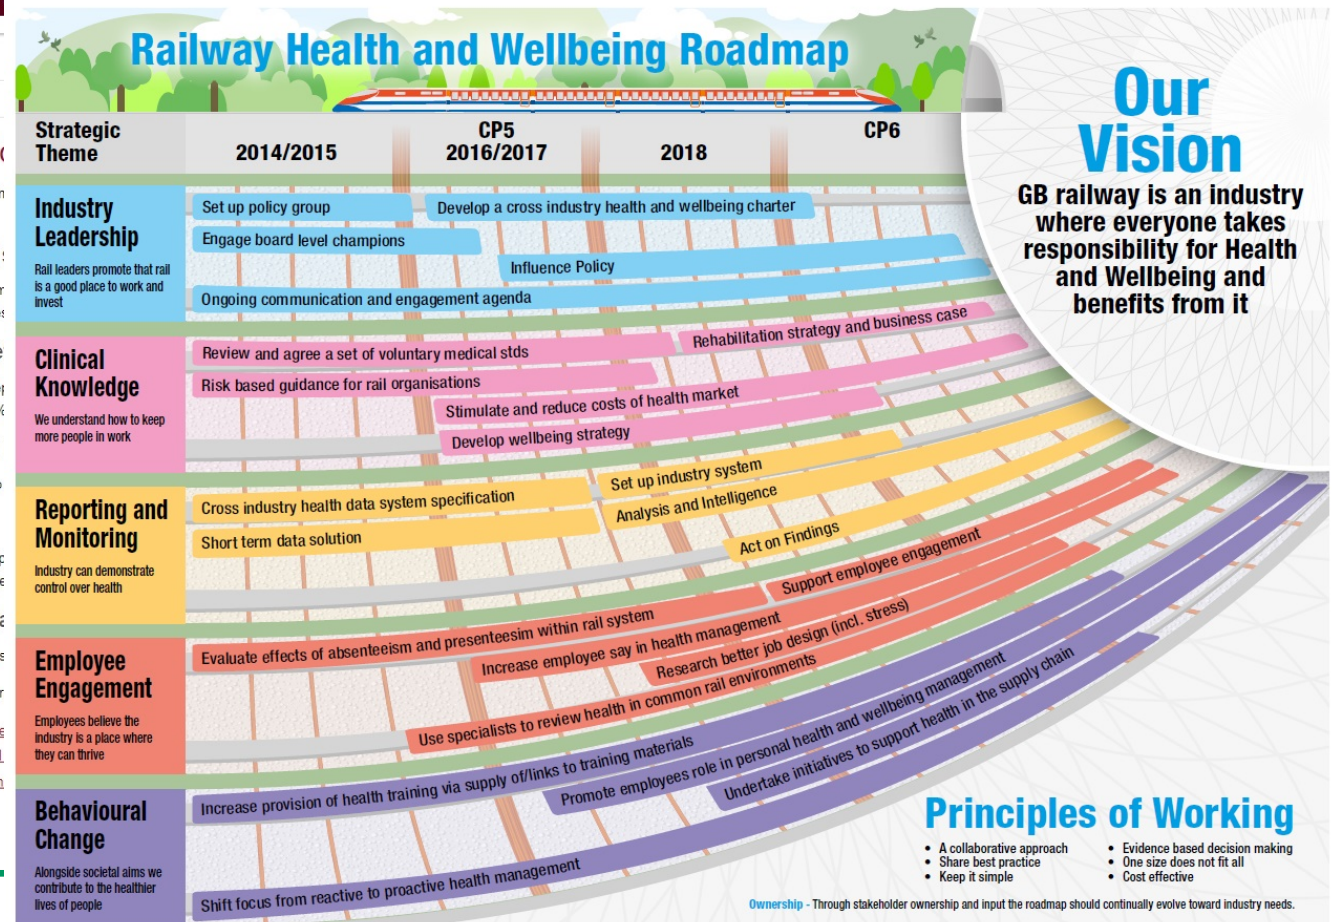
Railway Health and Wellbeing Roadmap

Our Vision

GB railway is an industry where everyone takes responsibility for Health and Wellbeing and benefits from it

| Strategic Theme | 2014/2015 | CP5 2016/2017 | 2018 | CP6 |
|---|---|---|---|---|

Industry Leadership
Rail leaders promote that rail is a good place to work and invest

Set up policy group
Develop a cross industry health and wellbeing charter
Engage board level champions
Influence Policy
Ongoing communication and engagement agenda

Clinical Knowledge
We understand how to keep more people in work

Review and agree a set of voluntary medical stds
Rehabilitation strategy and business case
Risk based guidance for rail organisations
Stimulate and reduce costs of health market
Develop wellbeing strategy

Reporting and Monitoring
Industry can demonstrate control over health

Cross industry health data system specification
Set up industry system
Analysis and Intelligence
Short term data solution
Act on Findings

Employee Engagement
Employees believe the industry is a place where they can thrive

Support employee engagement
Evaluate effects of absenteeism and presenteesim within rail system
Increase employee say in health management
Research better job design (incl. stress)
Use specialists to review health in common rail environments

Behavioural Change
Alongside societal aims we contribute to the healthier lives of people

Increase provision of health training via supply of/links to training materials
Promote employees role in personal health and wellbeing management
Undertake initiatives to support health in the supply chain
Shift focus from reactive to proactive health management

Principles of Working
• A collaborative approach
• Share best practice
• Keep it simple
• Evidence based decision making
• One size does not fit all
• Cost effective

Ownership - Through stakeholder ownership and input the roadmap should continually evolve toward industry needs.